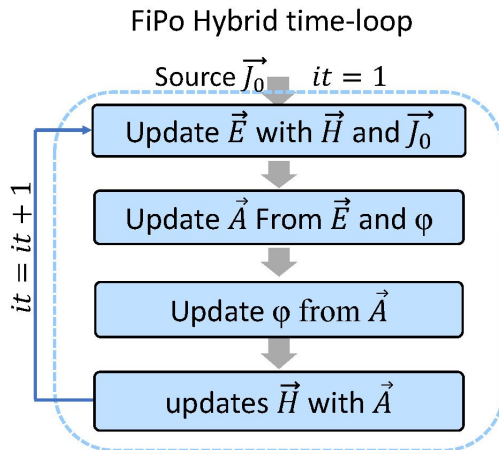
FiPo Hybrid time-loop

Source $\overrightarrow{J_0}$ $it = 1$

Update $\vec{E}$ with $\vec{H}$ and $\overrightarrow{J_0}$

Update $\vec{A}$ From $\vec{E}$ and φ

Update φ from $\vec{A}$

updates $\vec{H}$ with $\vec{A}$

$it = it + 1$